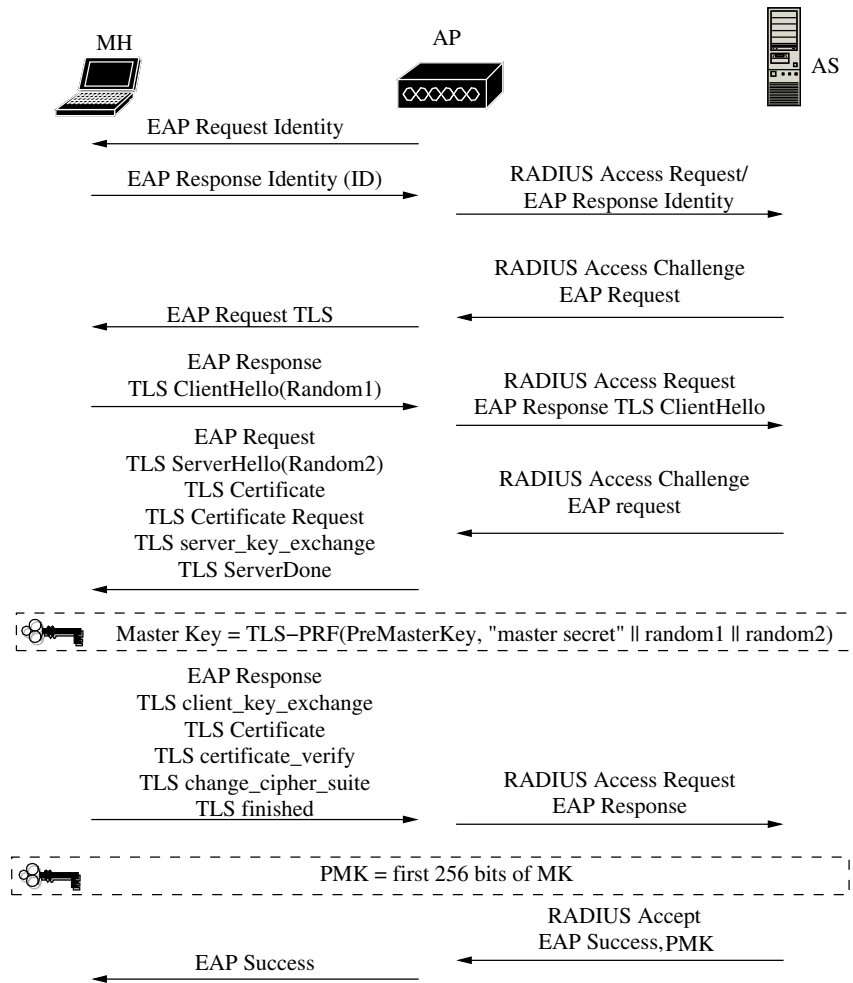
MH

AP

AS

EAP Request Identity

EAP Response Identity (ID)

RADIUS Access Request/
EAP Response Identity

RADIUS Access Challenge
EAP Request

EAP Request TLS

EAP Response
TLS ClientHello(Random1)

RADIUS Access Request
EAP Response TLS ClientHello

EAP Request
TLS ServerHello(Random2)
TLS Certificate
TLS Certificate Request
TLS server_key_exchange
TLS ServerDone

RADIUS Access Challenge
EAP request

Master Key = TLS−PRF(PreMasterKey, "master secret" || random1 || random2)

EAP Response
TLS client_key_exchange
TLS Certificate
TLS certificate_verify
TLS change_cipher_suite
TLS finished

RADIUS Access Request
EAP Response

PMK = first 256 bits of MK

RADIUS Accept
EAP Success, PMK

EAP Success